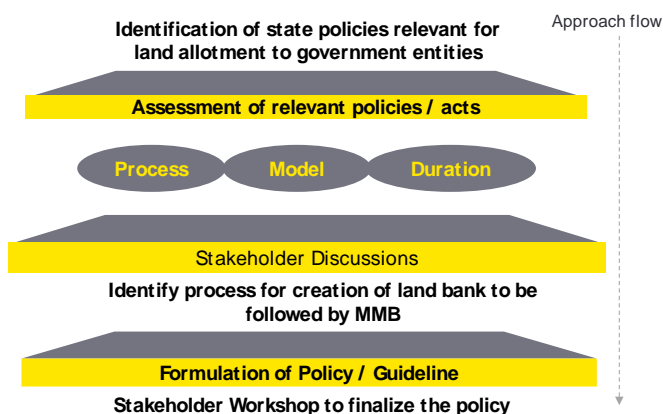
Identification of state policies relevant for land allotment to government entities

Approach flow

Assessment of relevant policies / acts

Process

Model

Duration

Stakeholder Discussions

Identify process for creation of land bank to be followed by MMB

Formulation of Policy / Guideline

Stakeholder Workshop to finalize the policy